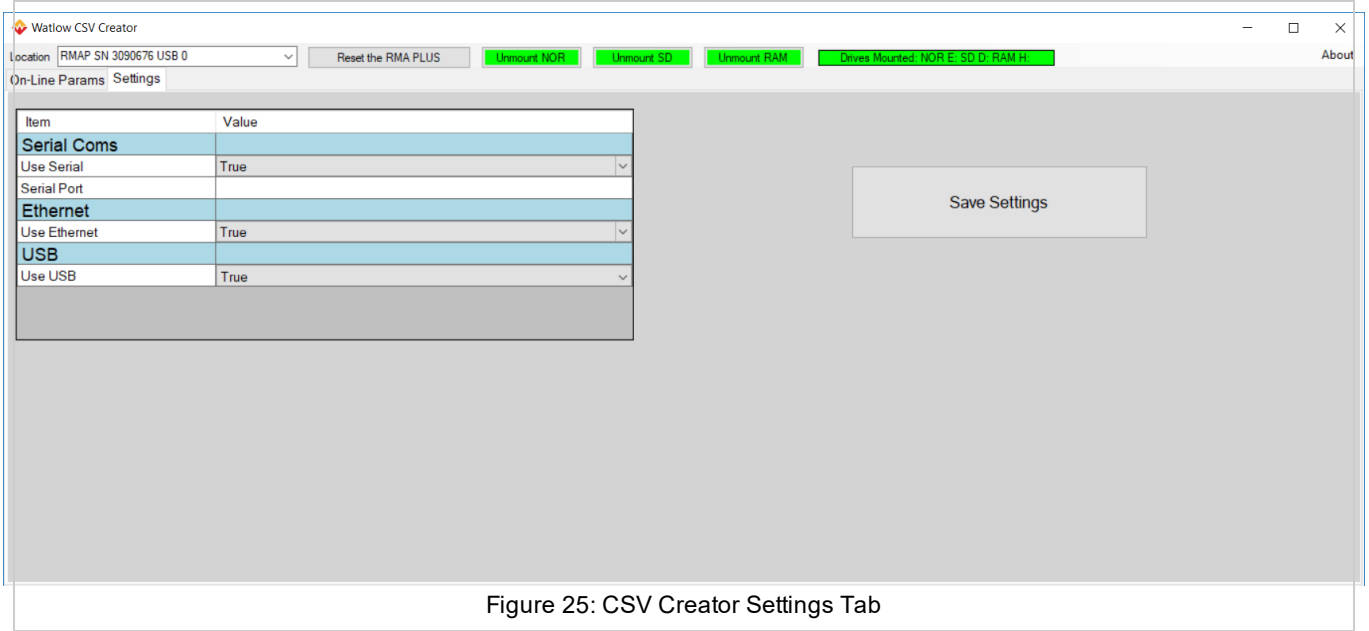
Watlow CSV Creator

Location RMAP SN 3090676 USB 0 Reset the RMA PLUS Unmount NOR Unmount SD Unmount RAM Drives Mounted: NOR E: SD D: RAM H: About

On-Line Params Settings

| Item | Value |
|---|---|
| Serial Coms | |
| Use Serial | True |
| Serial Port | |
| Ethernet | |
| Use Ethernet | True |
| USB | |
| Use USB | True |

Save Settings

Figure 25: CSV Creator Settings Tab